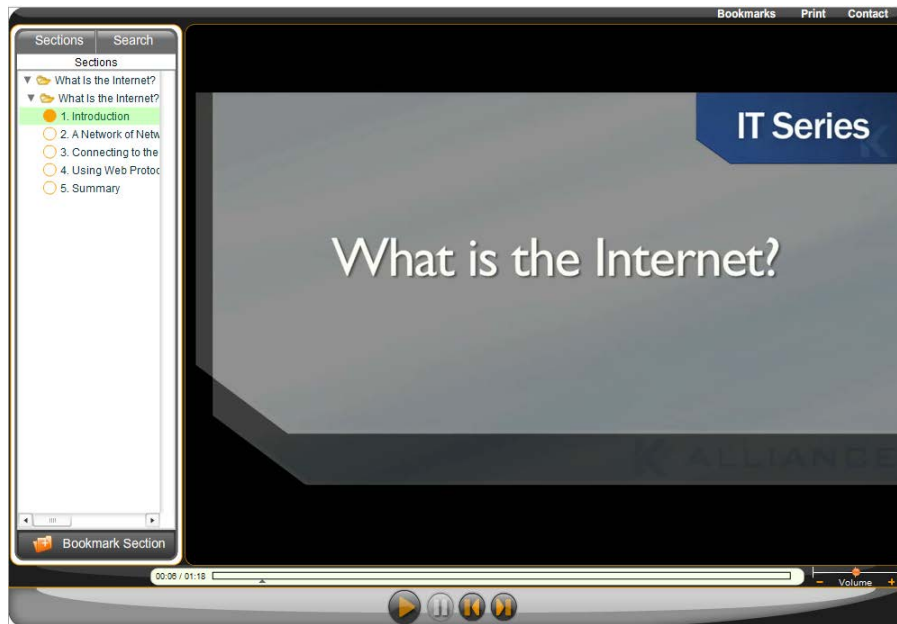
Bookmarks Print Contact

Sections Search

Sections

What Is the Internet?

What Is the Internet?

1. Introduction

2. A Network of Netw

3. Connecting to the

4. Using Web Protoc

5. Summary

Bookmark Section

IT Series

What is the Internet?

ALLIANCE

00:06 / 01:18

Volume